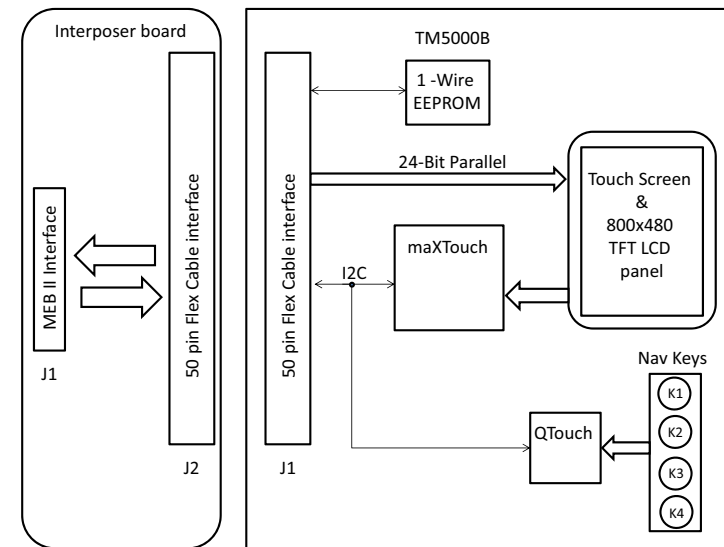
Interposer board

MEB II Interface

J1

50 pin Flex Cable interface

J2

TM5000B

50 pin Flex Cable interface

J1

1 -Wire EEPROM

24-Bit Parallel

Touch Screen & 800x480 TFT LCD panel

maXTouch

I2C

Nav Keys

QTouch

K1

K2

K3

K4